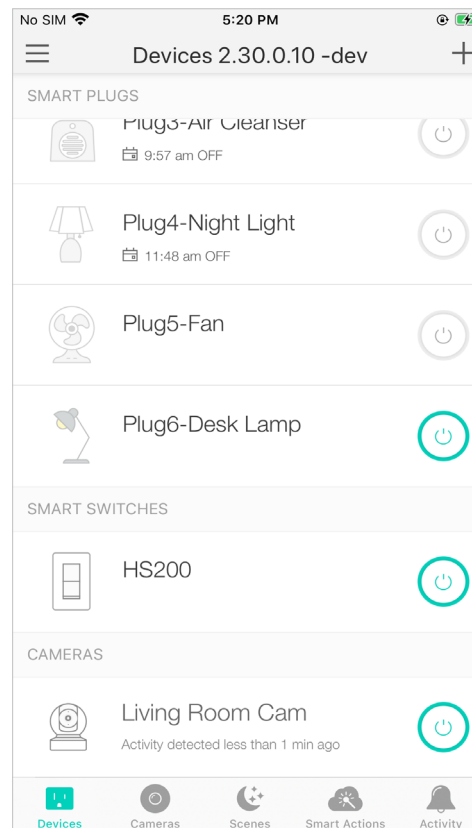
No SIM 5:20 PM

Devices 2.30.0.10 -dev

SMART PLUGS

Plug3-Air Cleanser
9:57 am OFF

Plug4-Night Light
11:48 am OFF

Plug5-Fan

Plug6-Desk Lamp

SMART SWITCHES

HS200

CAMERAS

Living Room Cam
Activity detected less than 1 min ago

Devices Cameras Scenes Smart Actions Activity